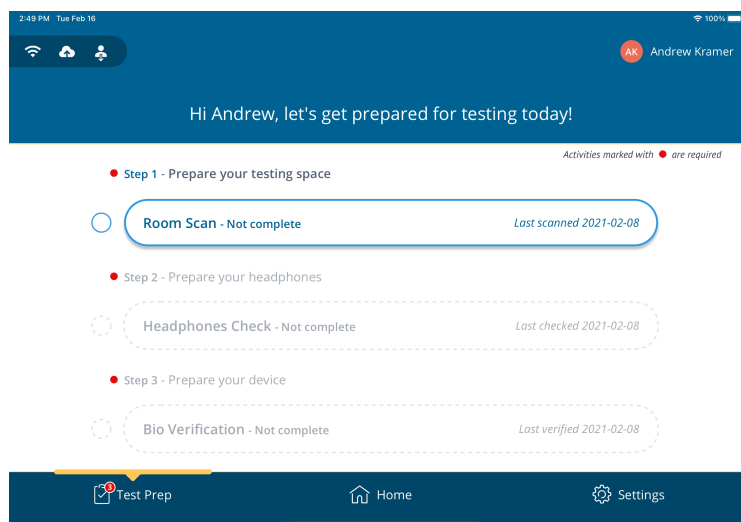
2:49 PM Tue Feb 16

100%

AK Andrew Kramer

Hi Andrew, let's get prepared for testing today!

Activities marked with ● are required

Step 1 - Prepare your testing space

Room Scan - Not complete

Last scanned 2021-02-08

Step 2 - Prepare your headphones

Headphones Check - Not complete

Last checked 2021-02-08

Step 3 - Prepare your device

Bio Verification - Not complete

Last verified 2021-02-08

3 Test Prep

Home

Settings